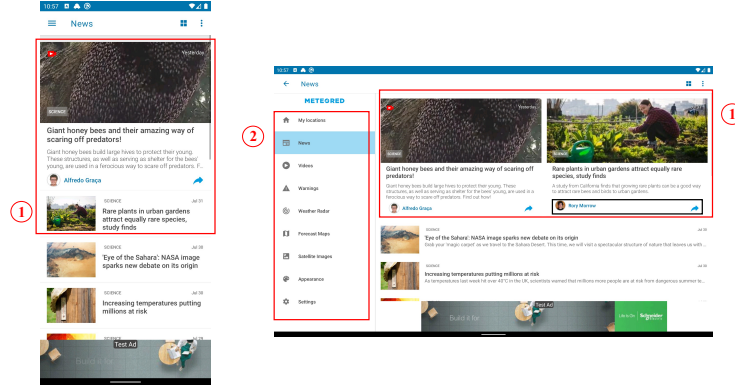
10:57

News

1

Yesterday

SCIENCE

Giant honey bees and their amazing way of scaring off predators!

Giant honey bees build large hives to protect their young. These structures, as well as serving as shelter for the bees' young, are used in a ferocious way to scare off predators. F...

Alfredo Graça

SCIENCE Jul 31

Rare plants in urban gardens attract equally rare species, study finds

SCIENCE Jul 30

'Eye of the Sahara': NASA image sparks new debate on its origin

SCIENCE Jul 30

Increasing temperatures putting millions at risk

Test Ad

10:57

News

METEORED

2

My locations

News

Videos

Warnings

Weather Radar

Forecast Maps

Satellite Images

Appearance

Settings

1

Yesterday

SCIENCE

Giant honey bees and their amazing way of scaring off predators!

Giant honey bees build large hives to protect their young. These structures, as well as serving as shelter for the bees' young, are used in a ferocious way to scare off predators. Find out how!

Alfredo Graça

Rare plants in urban gardens attract equally rare species, study finds

A study from California finds that growing rare plants can be a good way to attract rare bees and birds to urban gardens.

Nory Morrow

Jul 30

'Eye of the Sahara': NASA image sparks new debate on its origin

Grab your 'magic carpet' as we travel to the Sahara Desert. This time, we will visit a spectacular structure of nature that leaves us with...

Jul 30

Increasing temperatures putting millions at risk

As temperatures last week hit over 40°C in the UK, scientists warned that millions more people are at risk from dangerous summer te...

Test Ad

Schneider Electric